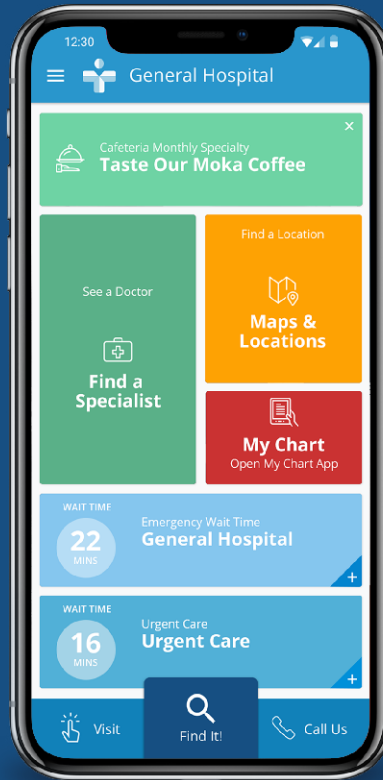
12:30

General Hospital

Cafeteria Monthly Specialty
Taste Our Moka Coffee

×

See a Doctor

Find a Specialist

Find a Location

Maps & Locations

My Chart
Open My Chart App

WAIT TIME
22
MINS
Emergency Wait Time
General Hospital

+

WAIT TIME
16
MINS
Urgent Care
Urgent Care

+

Visit

Find It!

Call Us